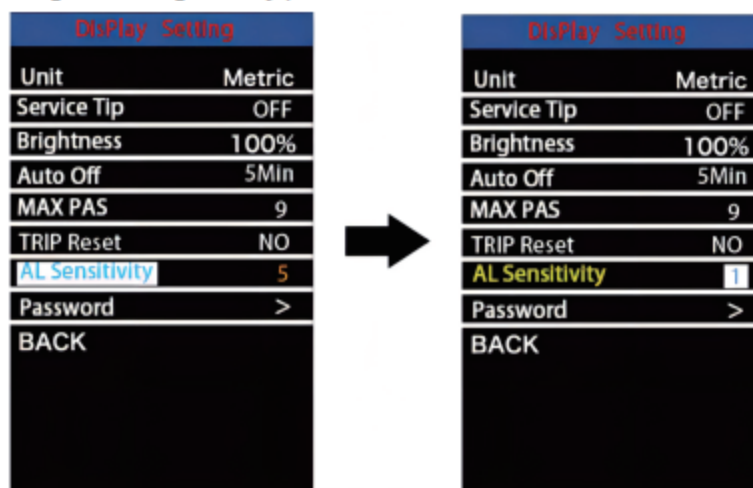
DisPlay Setting

Unit Metric
Service Tip OFF
Brightness 100%
Auto Off 5Min
MAX PAS 9
TRIP Reset NO
AL Sensitivity 5
Password >
BACK

DisPlay Setting

Unit Metric
Service Tip OFF
Brightness 100%
Auto Off 5Min
MAX PAS 9
TRIP Reset NO
AL Sensitivity 1
Password >
BACK